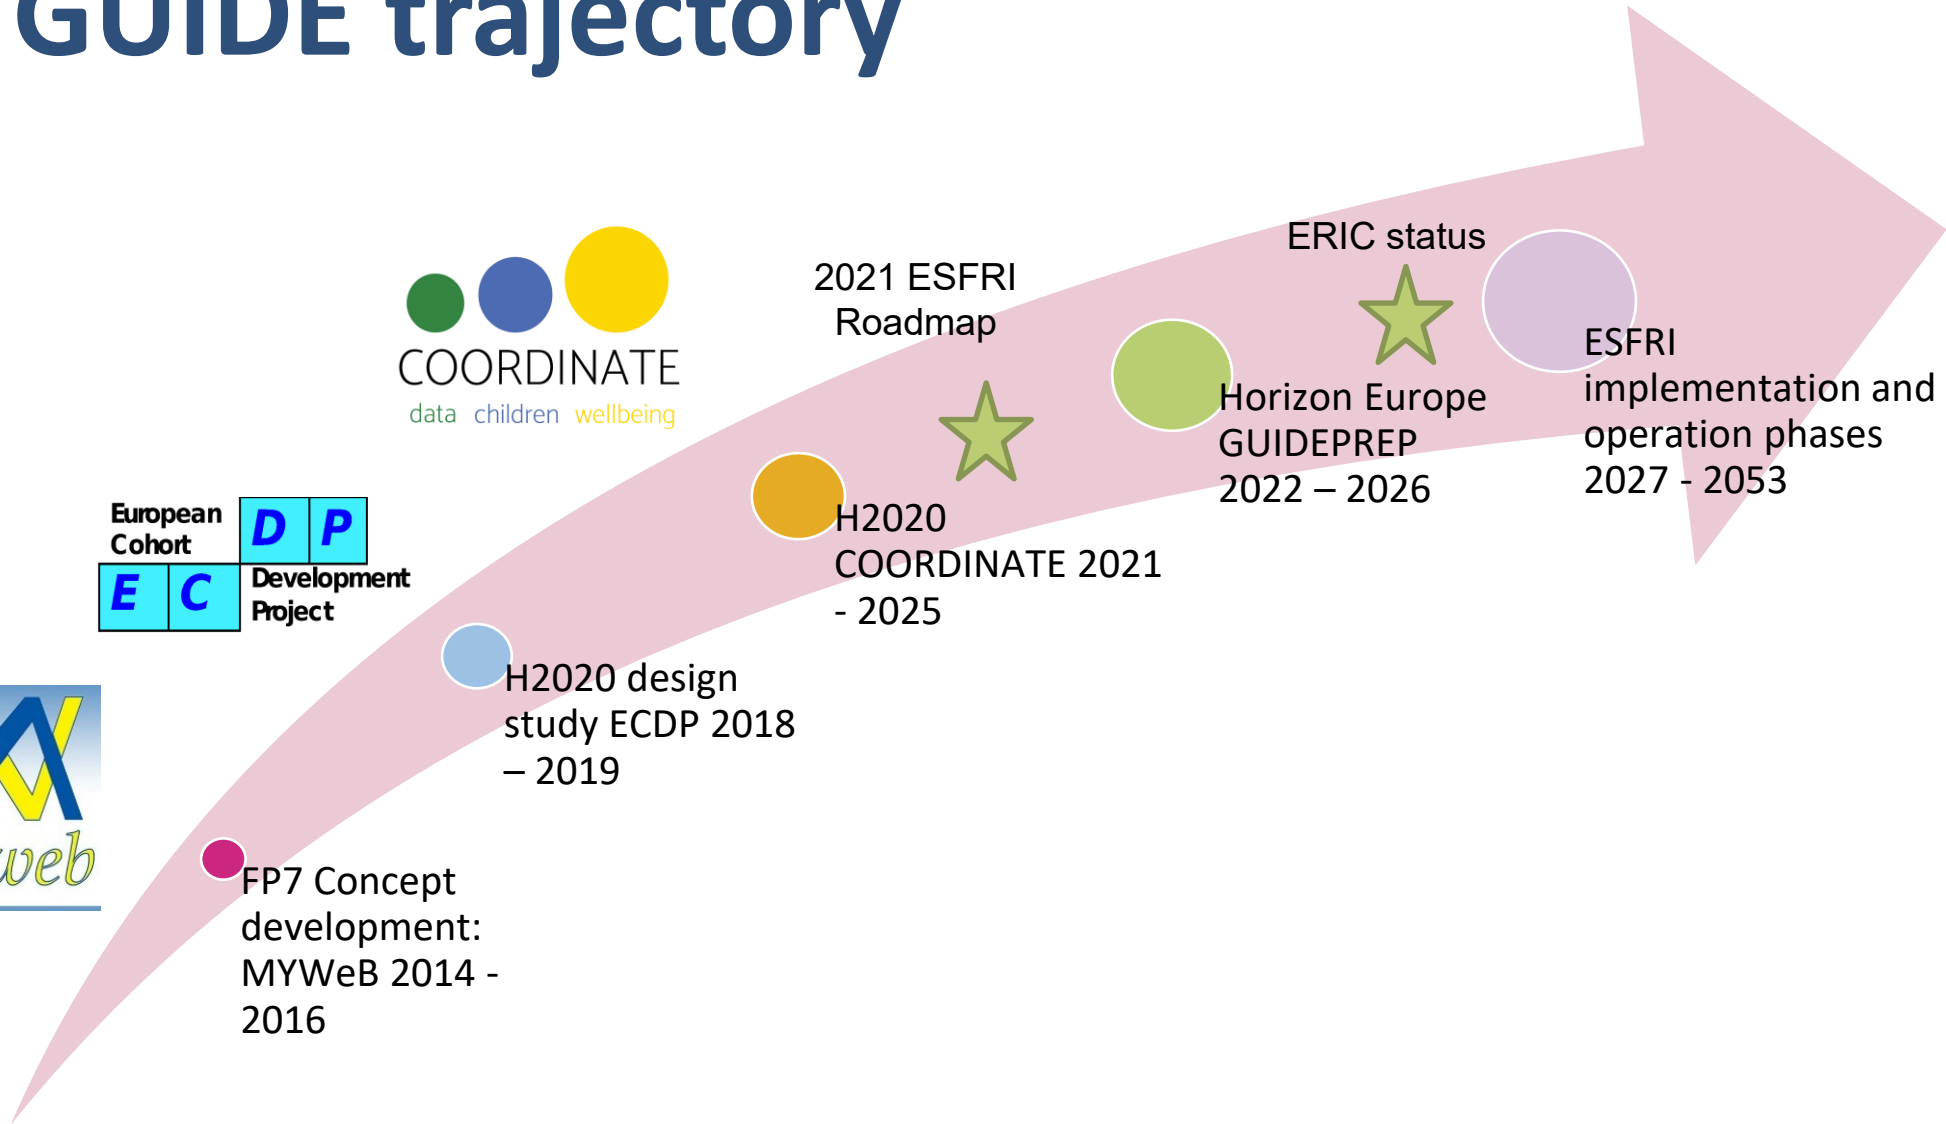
GUIDE trajectory

COORDINATE
data children wellbeing

European Cohort D P E C Development Project

web

FP7 Concept development: MYWeB 2014 - 2016

H2020 design study ECDP 2018 – 2019

H2020 COORDINATE 2021 - 2025

2021 ESFRI Roadmap

Horizon Europe GUIDEPREP 2022 – 2026

ERIC status

ESFRI implementation and operation phases 2027 - 2053